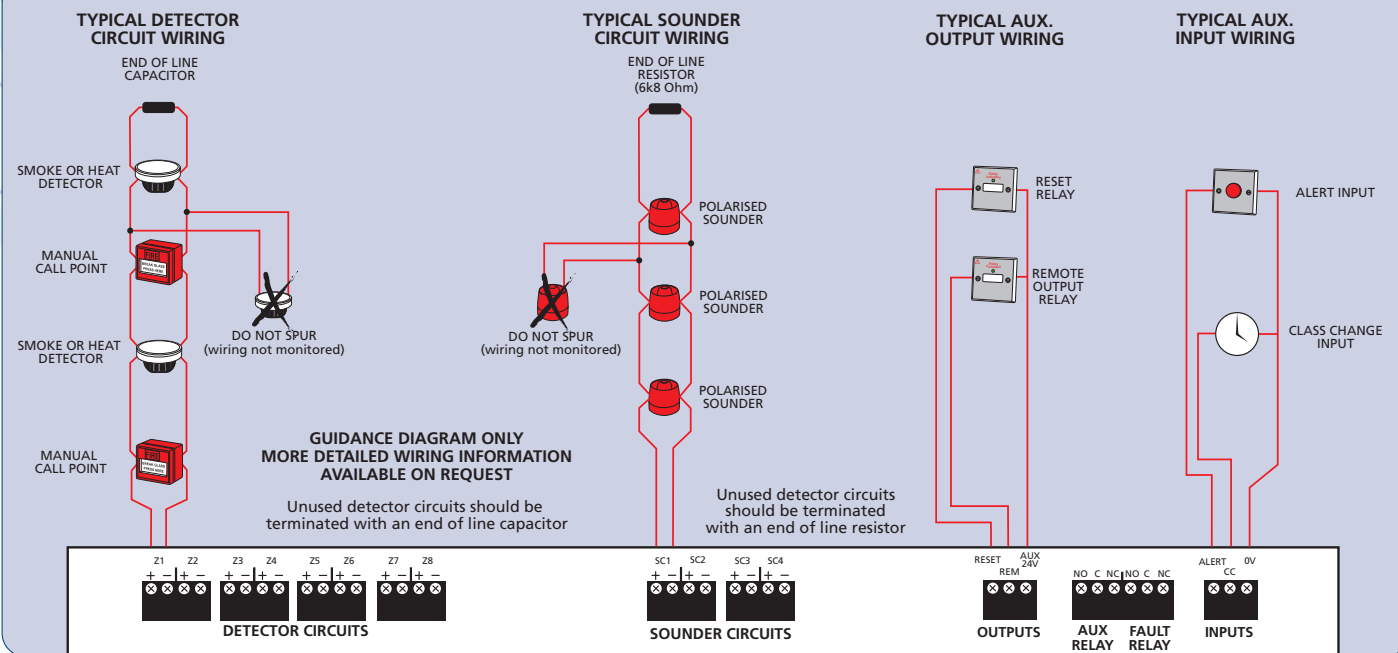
TYPICAL DETECTOR CIRCUIT WIRING

END OF LINE CAPACITOR

SMOKE OR HEAT DETECTOR

MANUAL CALL POINT

SMOKE OR HEAT DETECTOR

MANUAL CALL POINT

DO NOT SPUR
(wiring not monitored)

TYPICAL SOUNDER CIRCUIT WIRING

END OF LINE RESISTOR (6k8 Ohm)

POLARISED SOUNDER

POLARISED SOUNDER

POLARISED SOUNDER

DO NOT SPUR
(wiring not monitored)

TYPICAL AUX. OUTPUT WIRING

RESET RELAY

REMOTE OUTPUT RELAY

TYPICAL AUX. INPUT WIRING

ALERT INPUT

CLASS CHANGE INPUT

GUIDANCE DIAGRAM ONLY
MORE DETAILED WIRING INFORMATION
AVAILABLE ON REQUEST

Unused detector circuits should be terminated with an end of line capacitor

Unused detector circuits should be terminated with an end of line resistor

Z1 Z2 Z3 Z4 Z5 Z6 Z7 Z8
+ − + − + − + − + − + − + − + −
DETECTOR CIRCUITS

SC1 SC2 SC3 SC4
+ − + − + − + −
SOUNDER CIRCUITS

RESET REM AUX 24V
OUTPUTS

NO C NC NO C NC
AUX RELAY FAULT RELAY

ALERT CC 0V
INPUTS